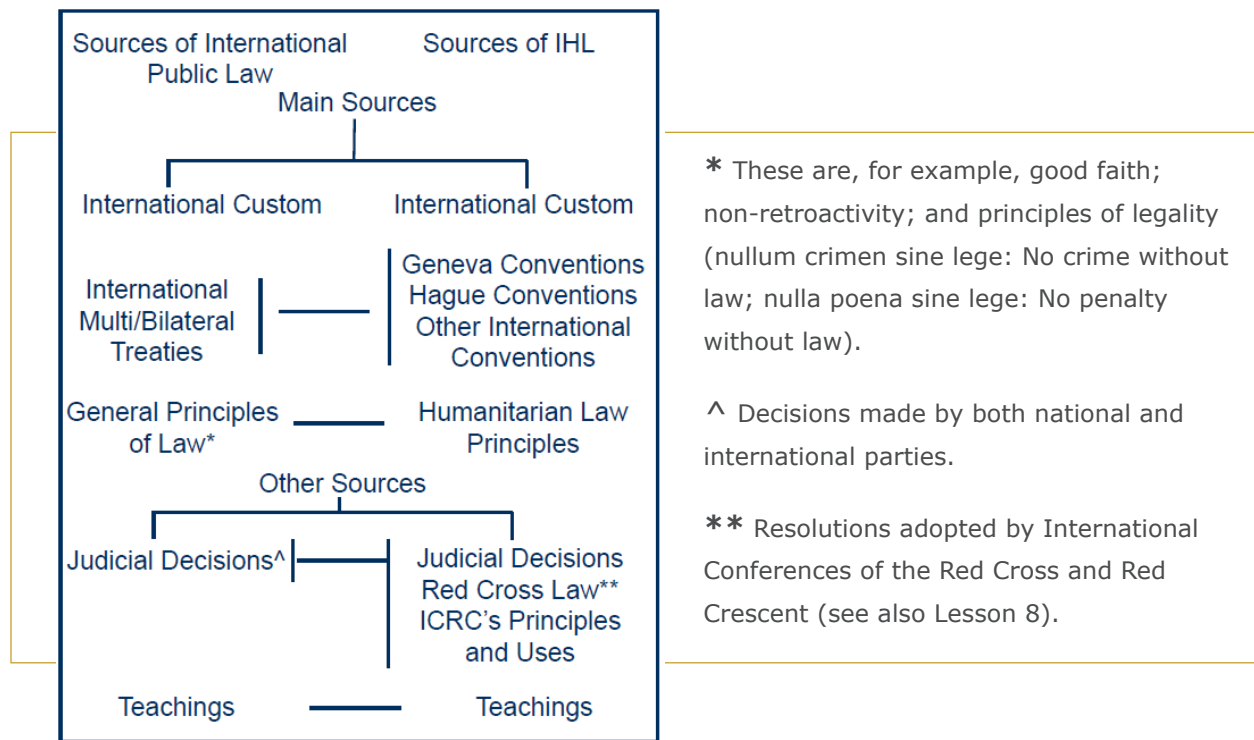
Sources of International Public Law

Sources of IHL

Main Sources

International Custom

International Custom

International Multi/Bilateral Treaties

Geneva Conventions
Hague Conventions
Other International Conventions

General Principles of Law*

Humanitarian Law Principles

Other Sources

Judicial Decisions^

Judicial Decisions
Red Cross Law**
ICRC's Principles and Uses

Teachings

Teachings

* These are, for example, good faith; non-retroactivity; and principles of legality (nullum crimen sine lege: No crime without law; nulla poena sine lege: No penalty without law).

^ Decisions made by both national and international parties.

** Resolutions adopted by International Conferences of the Red Cross and Red Crescent (see also Lesson 8).